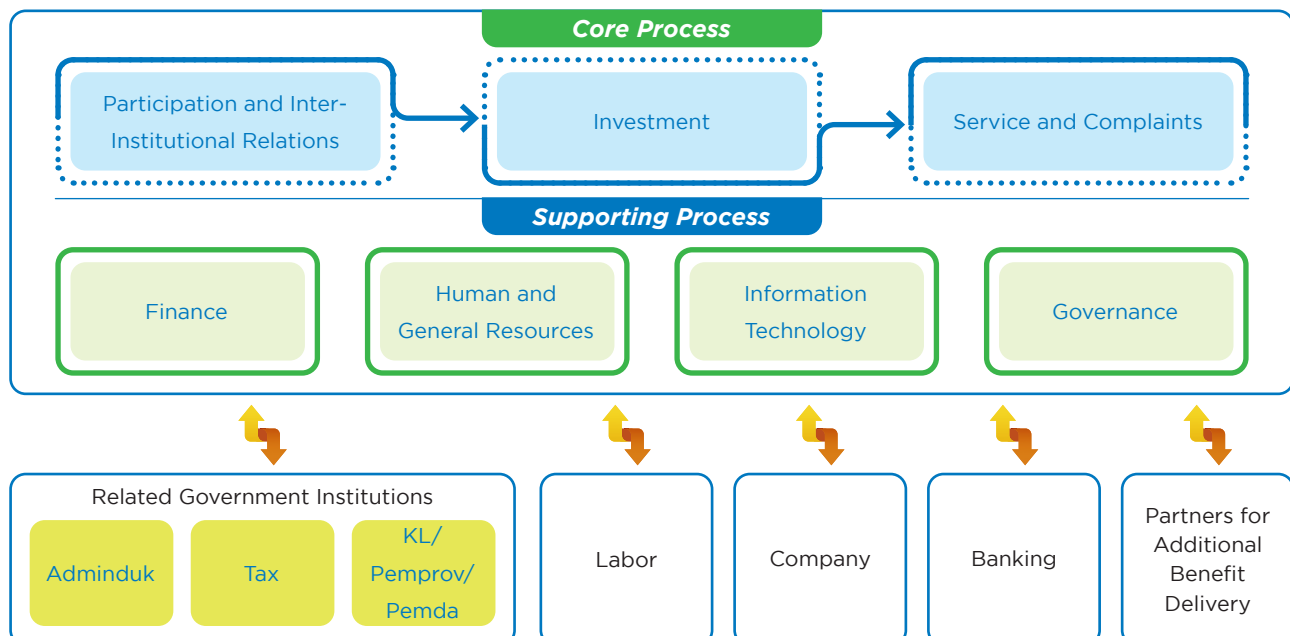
Core Process

Participation and Inter-Institutional Relations

Investment

Service and Complaints

Supporting Process

Finance

Human and General Resources

Information Technology

Governance

Related Government Institutions

Adminduk

Tax

KL/ Pemprov/ Pemda

Labor

Company

Banking

Partners for Additional Benefit Delivery